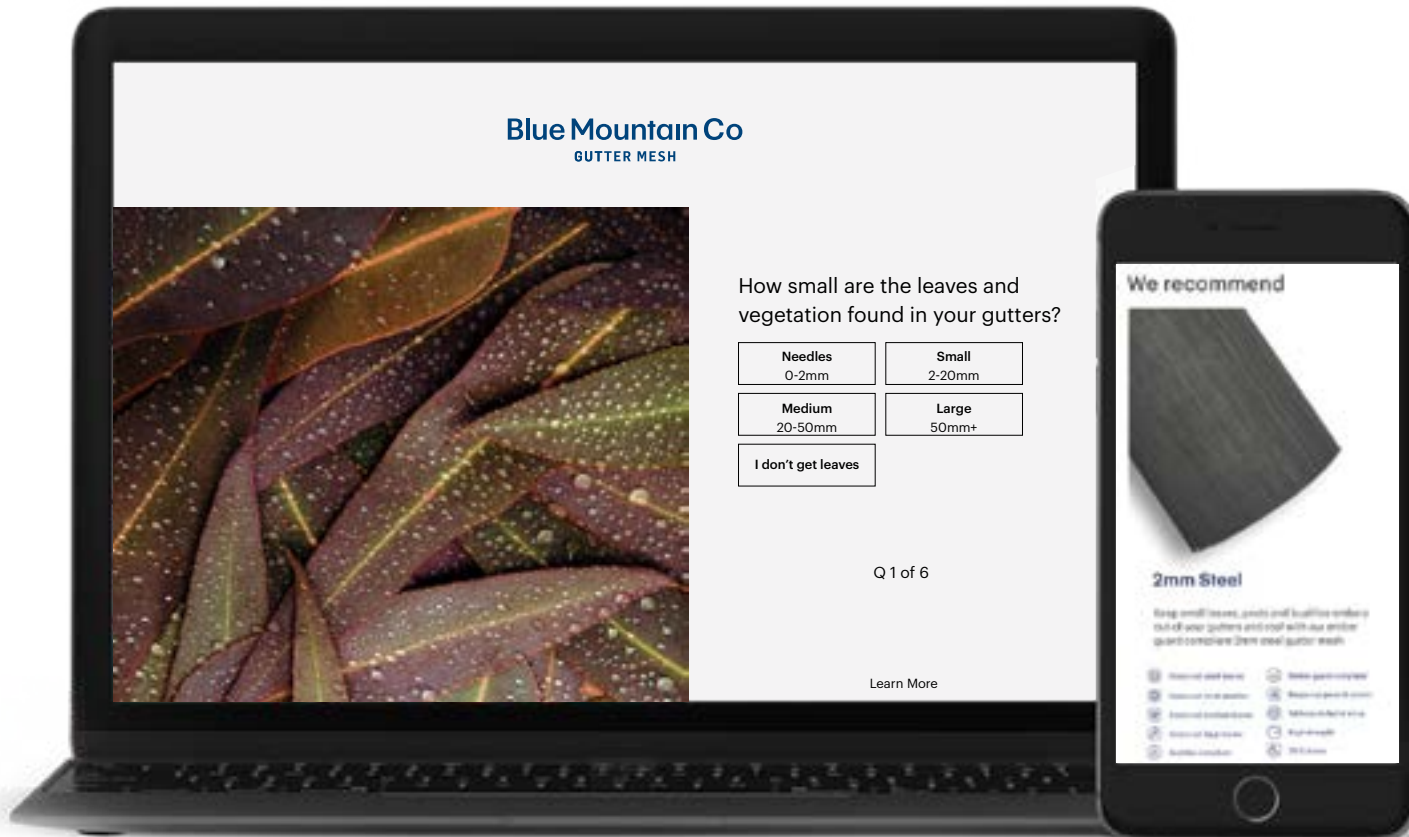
Blue Mountain Co
GUTTER MESH

How small are the leaves and vegetation found in your gutters?

Needles
0-2mm

Small
2-20mm

Medium
20-50mm

Large
50mm+

I don't get leaves

Q 1 of 6

Learn More

We recommend

2mm Steel

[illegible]

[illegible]